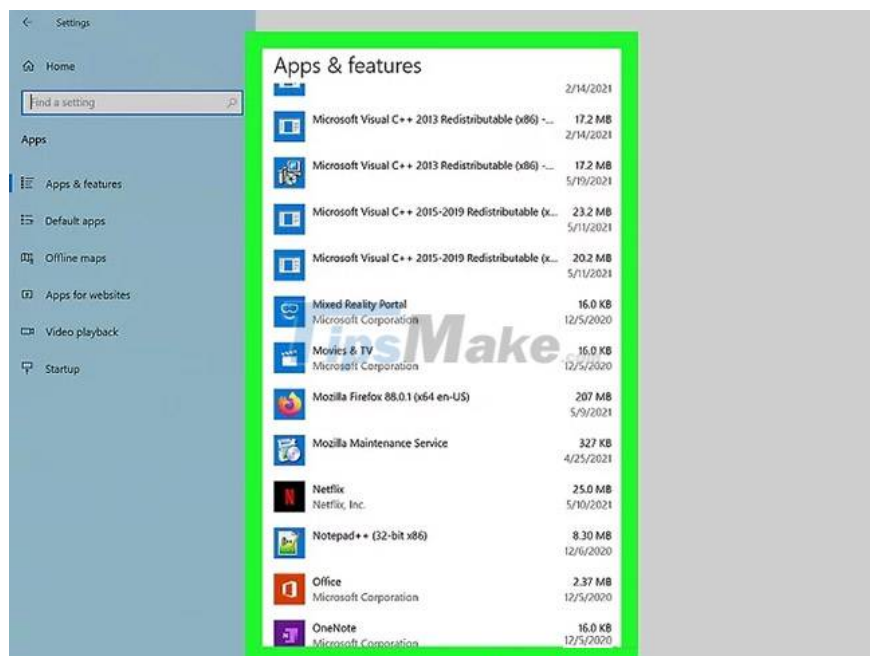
Settings

Home

Find a setting

Apps

Apps & features

Default apps

Offline maps

Apps for websites

Video playback

Startup

Apps & features

2/14/2021

Microsoft Visual C++ 2013 Redistributable (x86) -... 17.2 MB 2/14/2021

Microsoft Visual C++ 2013 Redistributable (x86) -... 17.2 MB 5/19/2021

Microsoft Visual C++ 2015-2019 Redistributable (x... 23.2 MB 5/11/2021

Microsoft Visual C++ 2015-2019 Redistributable (x... 20.2 MB 5/11/2021

Mixed Reality Portal 16.0 KB
Microsoft Corporation 12/5/2020

TipsMake

Movies & TV 16.0 KB
Microsoft Corporation 12/5/2020

Mozilla Firefox 88.0.1 (x64 en-US) 207 MB 5/9/2021

Mozilla Maintenance Service 327 KB 4/25/2021

Netflix 25.0 MB
Netflix, Inc. 5/10/2021

Notepad++ (32-bit x86) 8.30 MB 12/6/2020

Office 2.37 MB
Microsoft Corporation 12/5/2020

OneNote 16.0 KB
Microsoft Corporation 12/5/2020